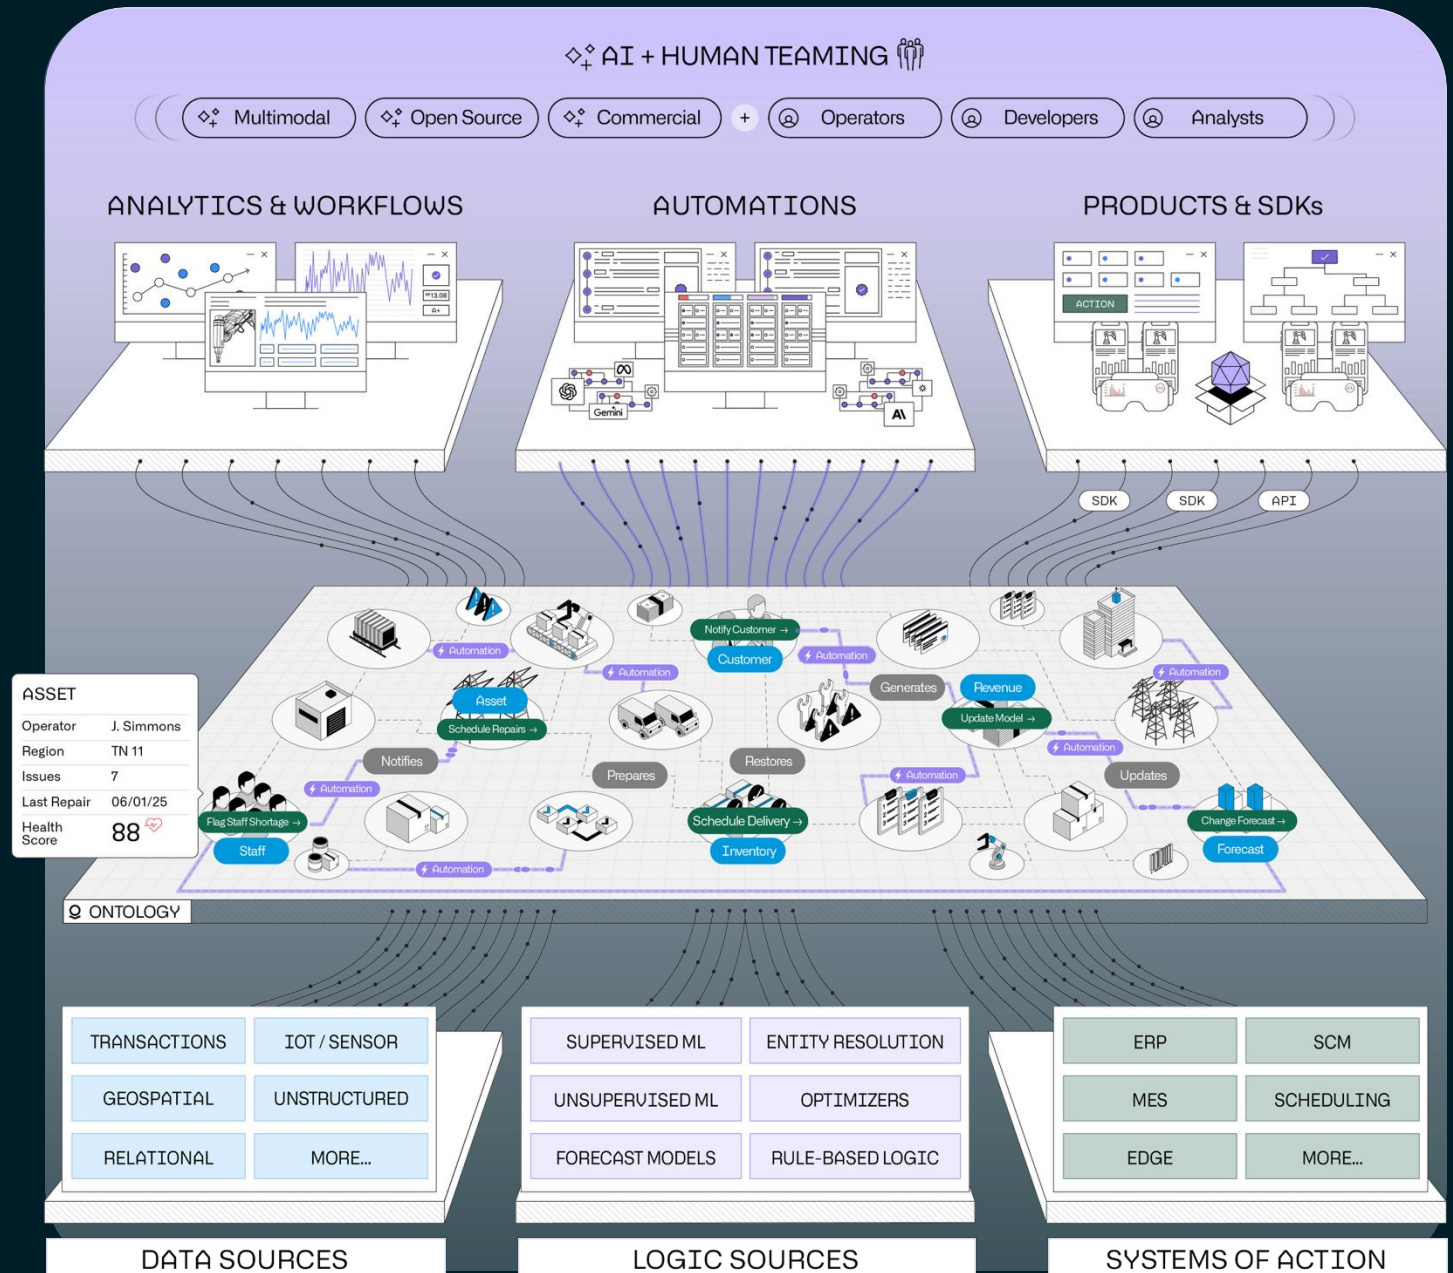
AI + HUMAN TEAMING

Multimodal Open Source Commercial + Operators Developers Analysts

ANALYTICS & WORKFLOWS

AUTOMATIONS

PRODUCTS & SDKs

Gemini

ACTION

SDK SDK API

ASSET

| Operator | J. Simmons |
|---|---|
| Region | TN 11 |
| Issues | 7 |
| Last Repair | 06/01/25 |
| Health Score | 88 |

Automation
Automation
Notify Customer →
Customer
Automation
Automation
Asset
Schedule Repairs →
Generates
Revenue
Update Model →
Automation
Notifies
Restores
Prepares
Automation
Automation
Updates
Flag Staff Shortage →
Staff
Schedule Delivery →
Inventory
Change Forecast →
Forecast
Automation

ONTOLOGY

TRANSACTIONS
IOT / SENSOR
GEOSPATIAL
UNSTRUCTURED
RELATIONAL
MORE...

SUPERVISED ML
ENTITY RESOLUTION
UNSUPERVISED ML
OPTIMIZERS
FORECAST MODELS
RULE-BASED LOGIC

ERP
SCM
MES
SCHEDULING
EDGE
MORE...

DATA SOURCES

LOGIC SOURCES

SYSTEMS OF ACTION